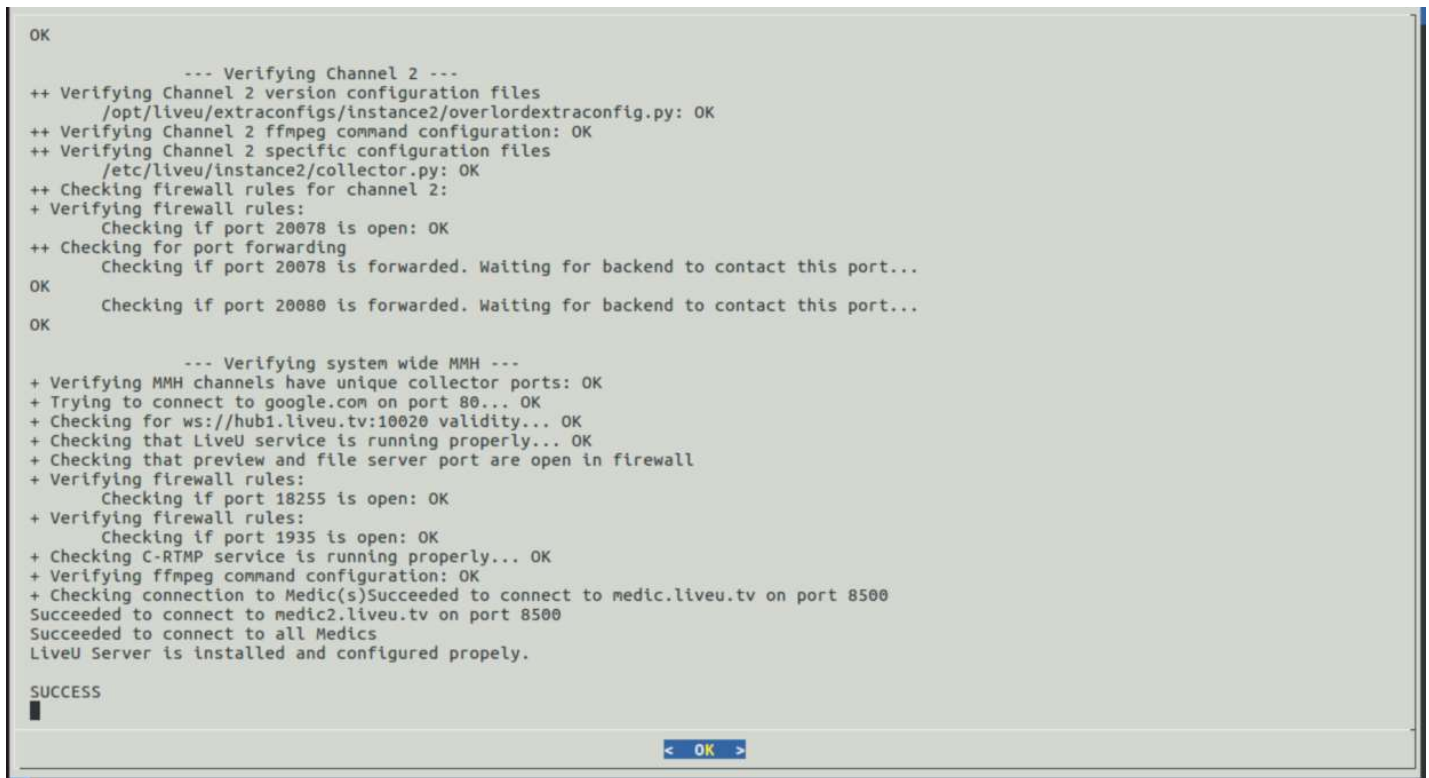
OK

--- Verifying Channel 2 ---
++ Verifying Channel 2 version configuration files
/opt/liveu/extraconfigs/instance2/overlordextraconfig.py: OK
++ Verifying Channel 2 ffmpeg command configuration: OK
++ Verifying Channel 2 specific configuration files
/etc/liveu/instance2/collector.py: OK
++ Checking firewall rules for channel 2:
+ Verifying firewall rules:
Checking if port 20078 is open: OK
++ Checking for port forwarding
Checking if port 20078 is forwarded. Waiting for backend to contact this port...
OK
Checking if port 20080 is forwarded. Waiting for backend to contact this port...
OK

--- Verifying system wide MMH ---
+ Verifying MMH channels have unique collector ports: OK
+ Trying to connect to google.com on port 80... OK
+ Checking for ws://hub1.liveu.tv:10020 validity... OK
+ Checking that LiveU service is running properly... OK
+ Checking that preview and file server port are open in firewall
+ Verifying firewall rules:
Checking if port 18255 is open: OK
+ Verifying firewall rules:
Checking if port 1935 is open: OK
+ Checking C-RTMP service is running properly... OK
+ Verifying ffmpeg command configuration: OK
+ Checking connection to Medic(s)Succeeded to connect to medic.liveu.tv on port 8500
Succeeded to connect to medic2.liveu.tv on port 8500
Succeeded to connect to all Medics
LiveU Server is installed and configured propely.

SUCCESS

< OK >